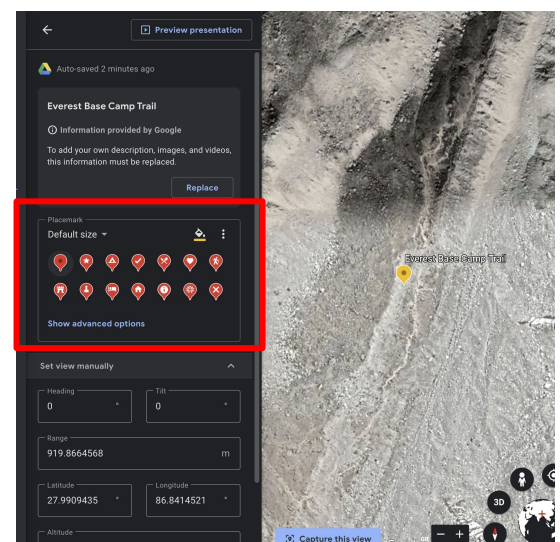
Preview presentation

Auto-saved 2 minutes ago

Everest Base Camp Trail

Information provided by Google

To add your own description, images, and videos, this information must be replaced.

Replace

Placemark

Default size

Show advanced options

Set view manually

Heading
0 °

Tilt
0 °

Range
919.8664568 m

Latitude
27.9909435 °

Longitude
86.8414521 °

Altitude

Everest Base Camp Trail

3D

Capture this view